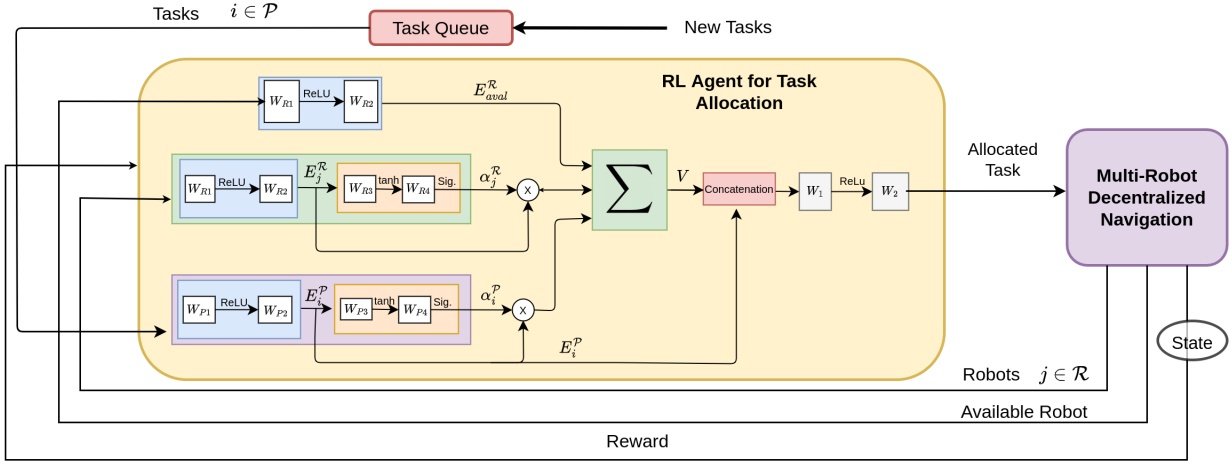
Tasks $i \in \mathcal{P}$

Task Queue

New Tasks

RL Agent for Task Allocation

$W_{R1}$ ReLU $W_{R2}$

$E^{\mathcal{R}}_{aval}$

$W_{R1}$ ReLU $W_{R2}$

$E^{\mathcal{R}}_{j}$

$W_{R3}$ tanh $W_{R4}$ Sig.

$\alpha^{\mathcal{R}}_{j}$

x

$\sum$

$V$

Concatenation

$W_1$ ReLu $W_2$

Allocated Task

Multi-Robot Decentralized Navigation

$W_{P1}$ ReLU $W_{P2}$

$E^{\mathcal{P}}_{i}$

$W_{P3}$ tanh $W_{P4}$ Sig.

$\alpha^{\mathcal{P}}_{i}$

x

$E^{\mathcal{P}}_{i}$

State

Robots $j \in \mathcal{R}$

Available Robot

Reward